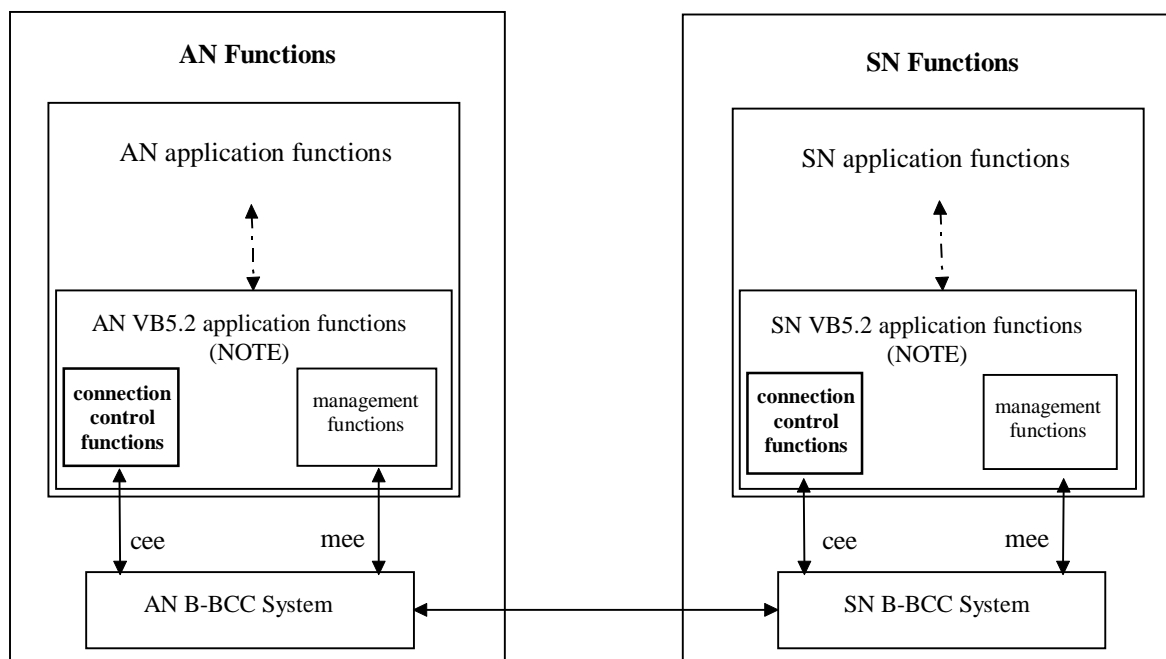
AN Functions

AN application functions

AN VB5.2 application functions (NOTE)

connection control functions

management functions

cee

mee

AN B-BCC System

SN Functions

SN application functions

SN VB5.2 application functions (NOTE)

connection control functions

management functions

cee

mee

SN B-BCC System